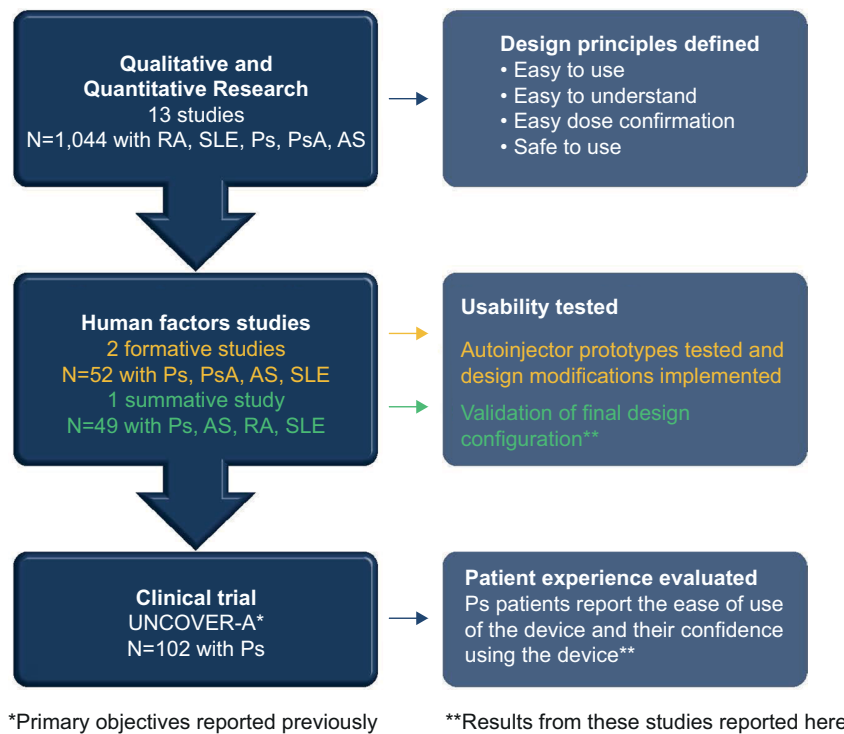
Qualitative and Quantitative Research
13 studies
N=1,044 with RA, SLE, Ps, PsA, AS

Design principles defined
• Easy to use
• Easy to understand
• Easy dose confirmation
• Safe to use

Human factors studies
2 formative studies
N=52 with Ps, PsA, AS, SLE
1 summative study
N=49 with Ps, AS, RA, SLE

Usability tested
Autoinjector prototypes tested and design modifications implemented
Validation of final design configuration**

Clinical trial
UNCOVER-A*
N=102 with Ps

Patient experience evaluated
Ps patients report the ease of use of the device and their confidence using the device**

*Primary objectives reported previously

**Results from these studies reported here